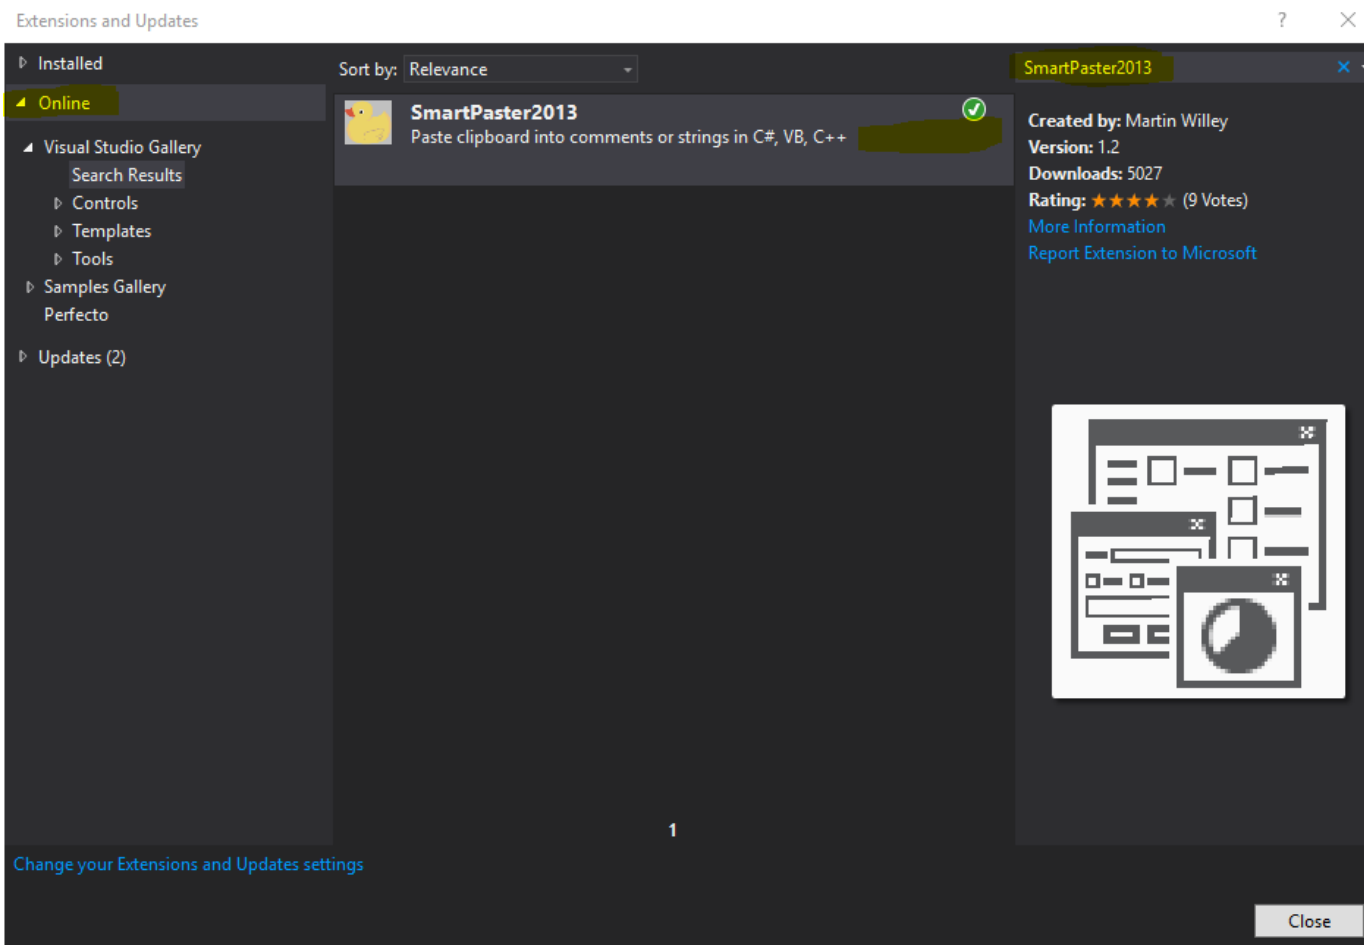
Extensions and Updates

?

Installed

Online

Visual Studio Gallery

Search Results

Controls

Templates

Tools

Samples Gallery

Perfecto

Updates (2)

Sort by: Relevance

SmartPaster2013

Paste clipboard into comments or strings in C#, VB, C++

SmartPaster2013

Created by: Martin Willey

Version: 1.2

Downloads: 5027

Rating: (9 Votes)

More Information

Report Extension to Microsoft

1

Change your Extensions and Updates settings

Close